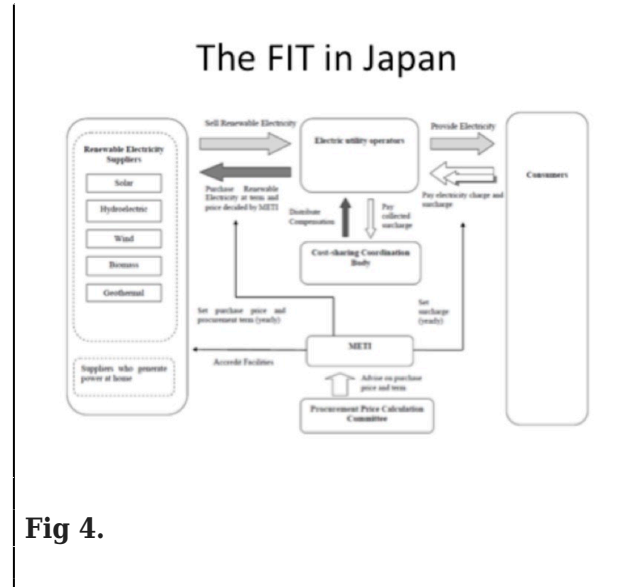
The FIT in Japan

Renewable Electricity Suppliers

Solar

Hydroelectric

Wind

Biomass

Geothermal

Suppliers who generate power at home

Sell Renewable Electricity

Purchase Renewable Electricity at term and price decided by METI

Electric utility operators

Provide Electricity

Pay electricity charge and surcharge

Consumers

Distribute Compensation

Pay collected surcharge

Cost-sharing Coordination Body

Set purchase price and procurement term (yearly)

Set surcharge (yearly)

Accredit Facilities

METI

Advise on purchase price and term

Procurement Price Calculation Committee

Fig 4.